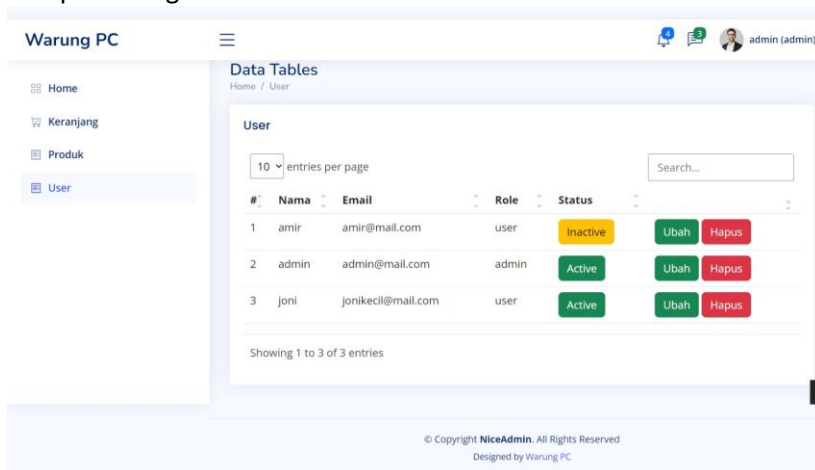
Warung PC

4 3 admin (admin)

Home
Keranjang
Produk
User

Data Tables
Home / User

User

10 entries per page

Search...

| # | Nama | Email | Role | Status | |
|---|---|---|---|---|---|
| 1 | amir | amir@mail.com | user | Inactive | Ubah Hapus |
| 2 | admin | admin@mail.com | admin | Active | Ubah Hapus |
| 3 | joni | jonikecil@mail.com | user | Active | Ubah Hapus |

Showing 1 to 3 of 3 entries

© Copyright NiceAdmin. All Rights Reserved
Designed by Warung PC